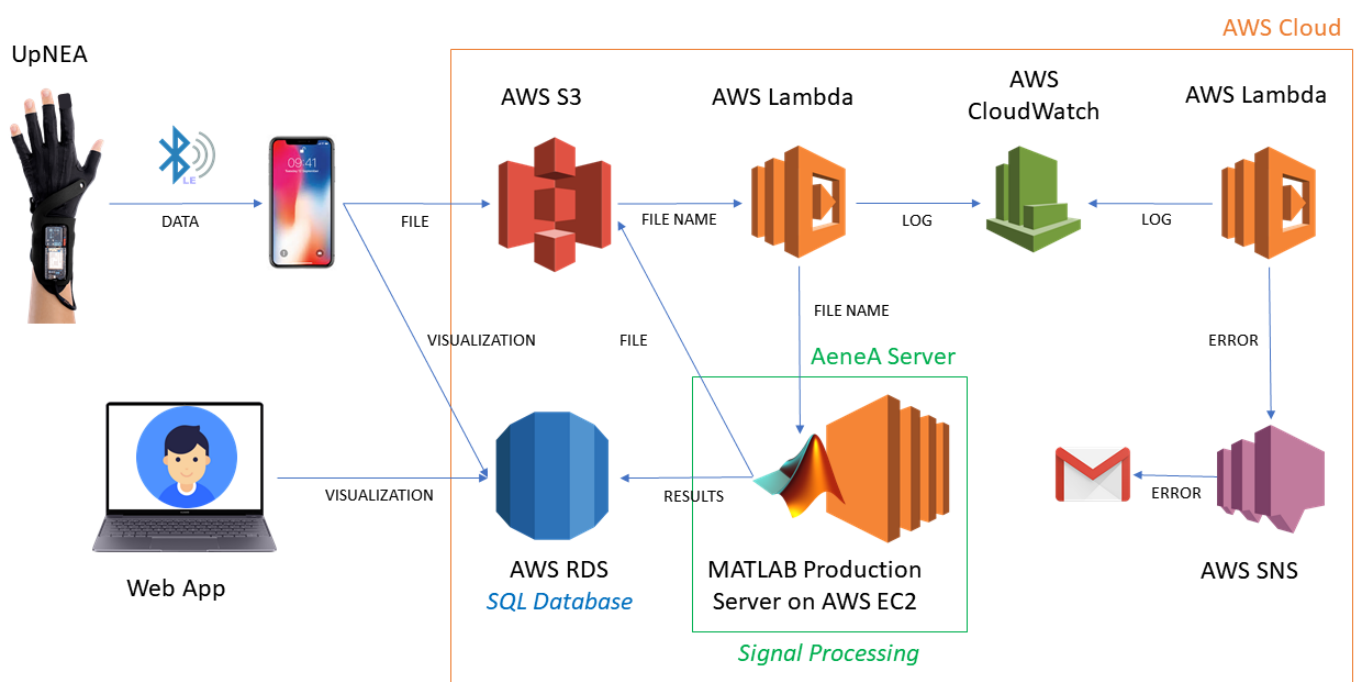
AWS Cloud

UpNEA

LE

DATA

09:41

FILE

AWS S3

FILE NAME

AWS Lambda

LOG

AWS CloudWatch

LOG

AWS Lambda

FILE NAME

VISUALIZATION

FILE

AeneA Server

ERROR

VISUALIZATION

RESULTS

ERROR

Web App

AWS RDS
SQL Database

MATLAB Production Server on AWS EC2

Signal Processing

AWS SNS